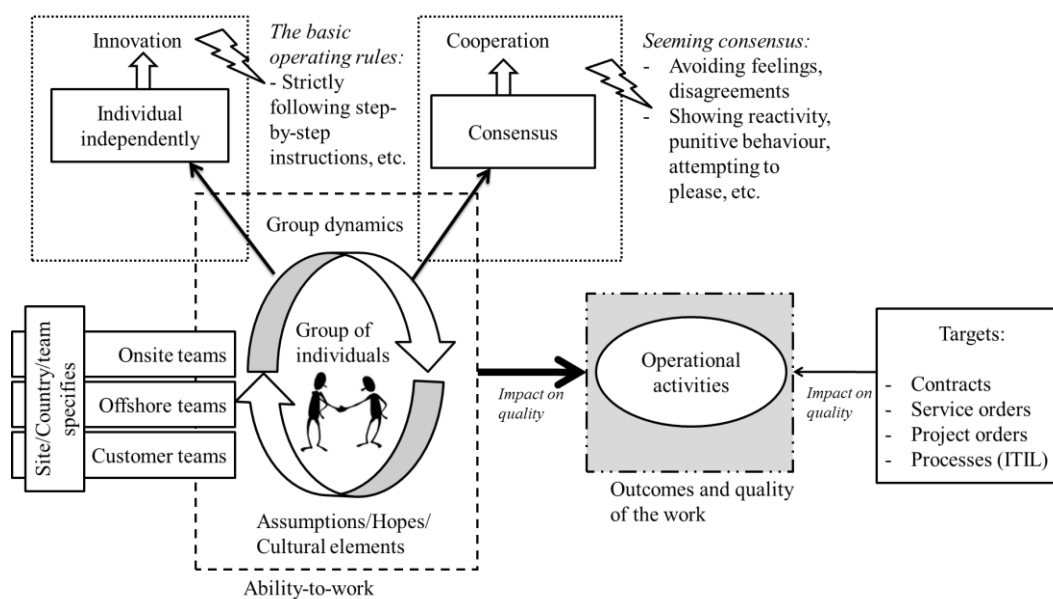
Innovation

Individual independently

*The basic operating rules:*
- Strictly following step-by-step instructions, etc.

Cooperation

Consensus

*Seeming consensus:*
- Avoiding feelings, disagreements
- Showing reactivity, punitive behaviour, attempting to please, etc.

Group dynamics

Group of individuals

Site/Country/team specifies

Onsite teams

Offshore teams

Customer teams

*Impact on quality*

Operational activities

*Impact on quality*

Targets:
- Contracts
- Service orders
- Project orders
- Processes (ITIL)

Outcomes and quality of the work

Assumptions/Hopes/ Cultural elements

Ability-to-work